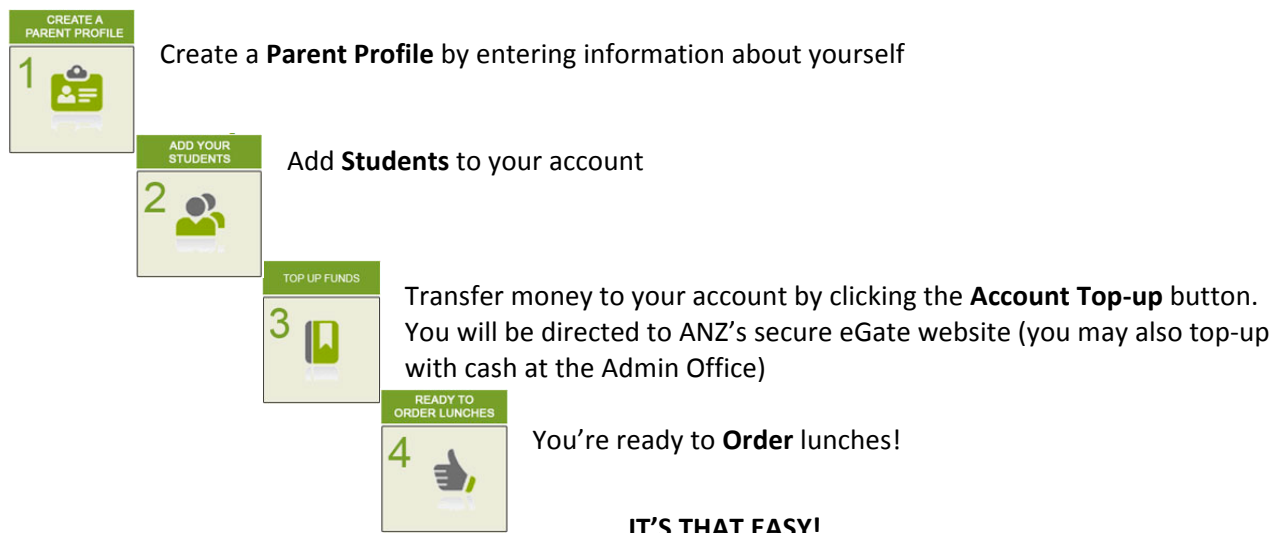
CREATE A PARENT PROFILE

1

Create a **Parent Profile** by entering information about yourself

ADD YOUR STUDENTS

2

Add **Students** to your account

TOP UP FUNDS

3

Transfer money to your account by clicking the **Account Top-up** button. You will be directed to ANZ's secure eGate website (you may also top-up with cash at the Admin Office)

READY TO ORDER LUNCHES

4

You're ready to **Order** lunches!

**IT'S THAT EASY!**